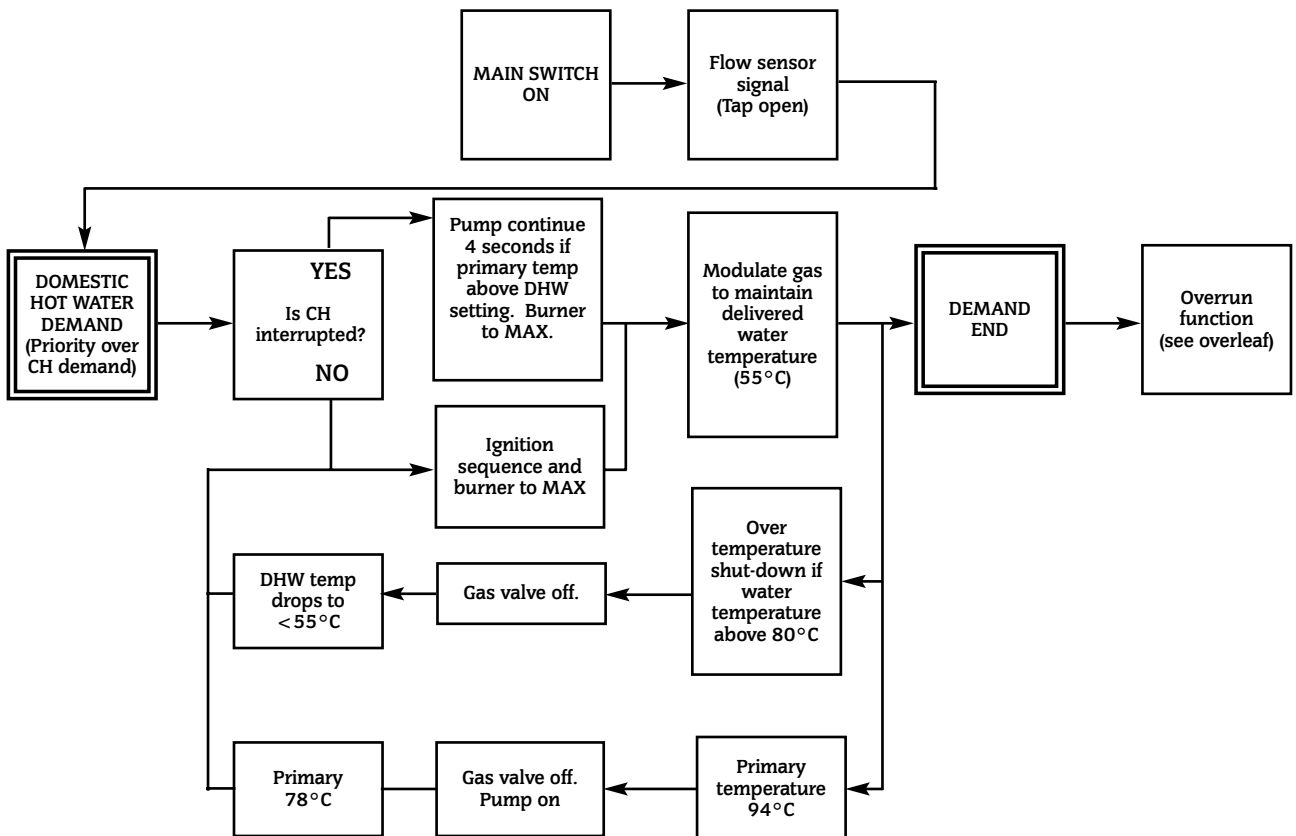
MAIN SWITCH ON

Flow sensor signal (Tap open)

DOMESTIC HOT WATER DEMAND (Priority over CH demand)

YES

Is CH interrupted?

NO

Pump continue 4 seconds if primary temp above DHW setting. Burner to MAX.

Ignition sequence and burner to MAX

Modulate gas to maintain delivered water temperature (55°C)

DEMAND END

Overrun function (see overleaf)

Over temperature shut-down if water temperature above 80°C

Gas valve off.

DHW temp drops to <55°C

Primary temperature 94°C

Gas valve off. Pump on

Primary 78°C